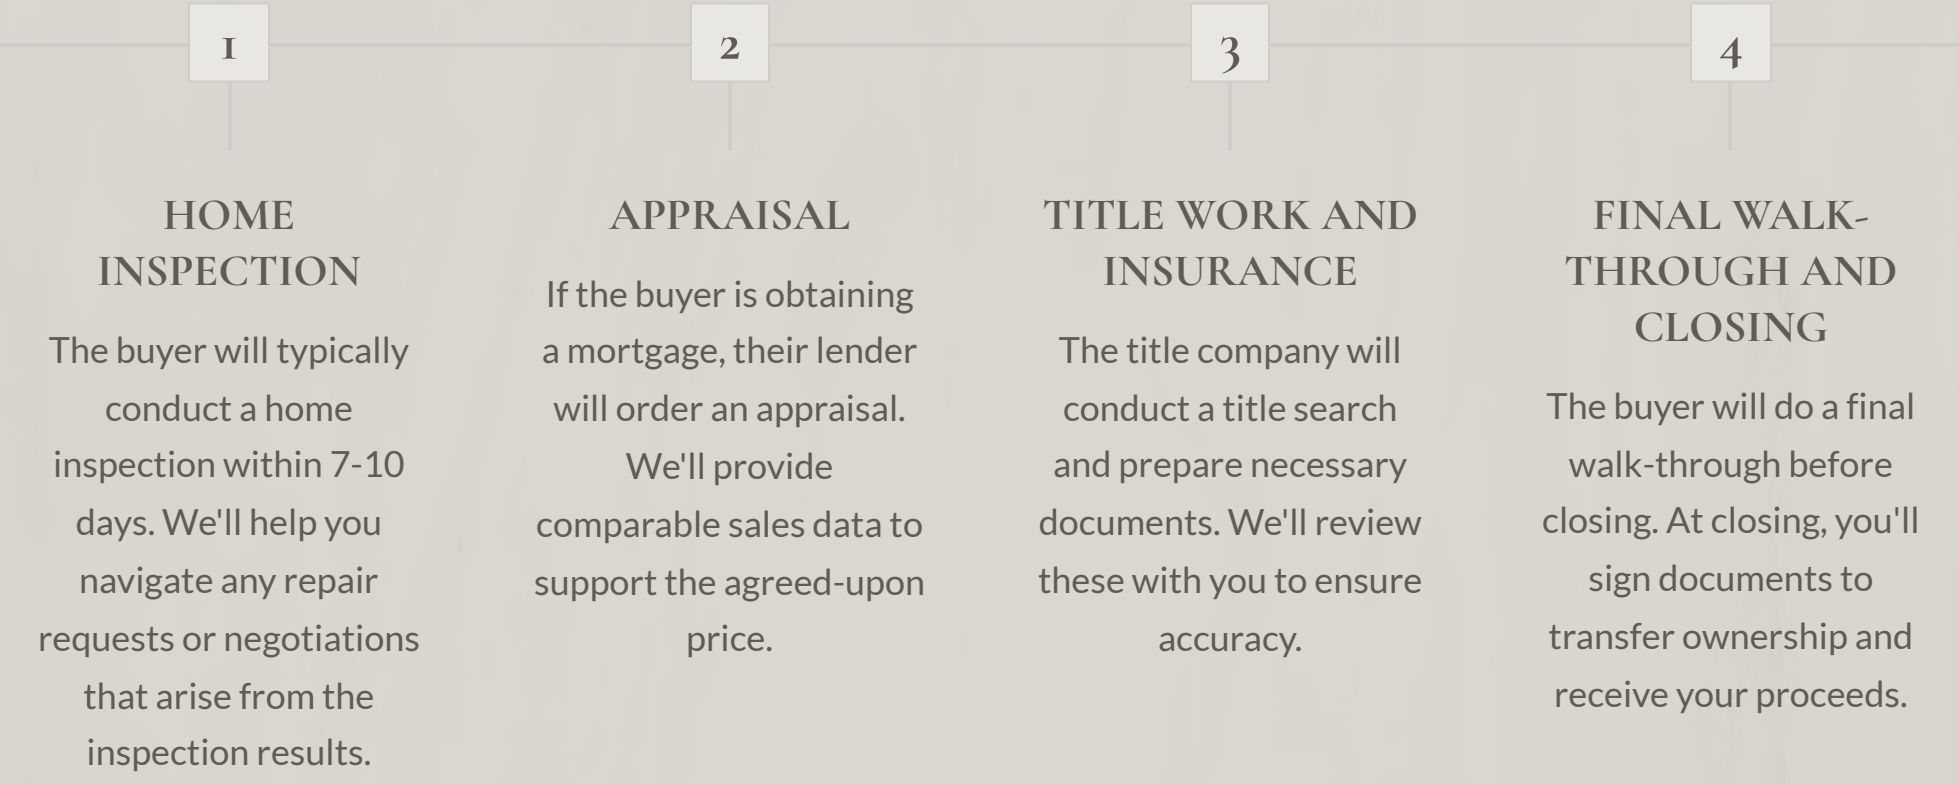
1

HOME INSPECTION

The buyer will typically conduct a home inspection within 7-10 days. We'll help you navigate any repair requests or negotiations that arise from the inspection results.

2

APPRAISAL

If the buyer is obtaining a mortgage, their lender will order an appraisal. We'll provide comparable sales data to support the agreed-upon price.

3

TITLE WORK AND INSURANCE

The title company will conduct a title search and prepare necessary documents. We'll review these with you to ensure accuracy.

4

FINAL WALK-THROUGH AND CLOSING

The buyer will do a final walk-through before closing. At closing, you'll sign documents to transfer ownership and receive your proceeds.